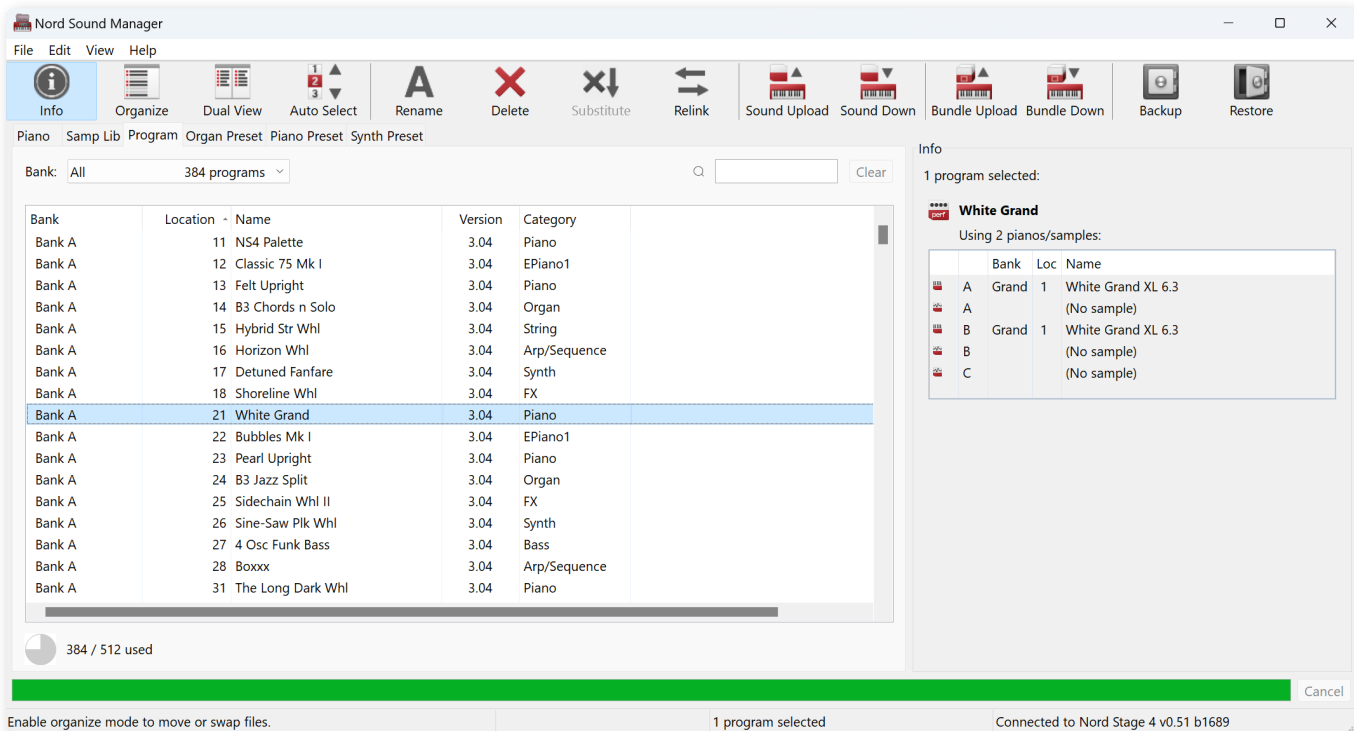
Nord Sound Manager

File Edit View Help

Info Organize Dual View Auto Select Rename Delete Substitute Relink Sound Upload Sound Down Bundle Upload Bundle Down Backup Restore

Piano Samp Lib Program Organ Preset Piano Preset Synth Preset

Bank: All 384 programs

Clear

| Bank | Location | Name | Version | Category |
|---|---|---|---|---|
| Bank A | 11 | NS4 Palette | 3.04 | Piano |
| Bank A | 12 | Classic 75 Mk I | 3.04 | EPiano1 |
| Bank A | 13 | Felt Upright | 3.04 | Piano |
| Bank A | 14 | B3 Chords n Solo | 3.04 | Organ |
| Bank A | 15 | Hybrid Str Whl | 3.04 | String |
| Bank A | 16 | Horizon Whl | 3.04 | Arp/Sequence |
| Bank A | 17 | Detuned Fanfare | 3.04 | Synth |
| Bank A | 18 | Shoreline Whl | 3.04 | FX |
| Bank A | 21 | White Grand | 3.04 | Piano |
| Bank A | 22 | Bubbles Mk I | 3.04 | EPiano1 |
| Bank A | 23 | Pearl Upright | 3.04 | Piano |
| Bank A | 24 | B3 Jazz Split | 3.04 | Organ |
| Bank A | 25 | Sidechain Whl II | 3.04 | FX |
| Bank A | 26 | Sine-Saw Plk Whl | 3.04 | Synth |
| Bank A | 27 | 4 Osc Funk Bass | 3.04 | Bass |
| Bank A | 28 | Boxxx | 3.04 | Arp/Sequence |
| Bank A | 31 | The Long Dark Whl | 3.04 | Piano |

384 / 512 used

Info

1 program selected:

White Grand

Using 2 pianos/samples:

| | Bank | Loc | Name |
|---|---|---|---|
| A | Grand | 1 | White Grand XL 6.3 |
| A | | | (No sample) |
| B | Grand | 1 | White Grand XL 6.3 |
| B | | | (No sample) |
| C | | | (No sample) |

Cancel

Enable organize mode to move or swap files.

1 program selected

Connected to Nord Stage 4 v0.51 b1689